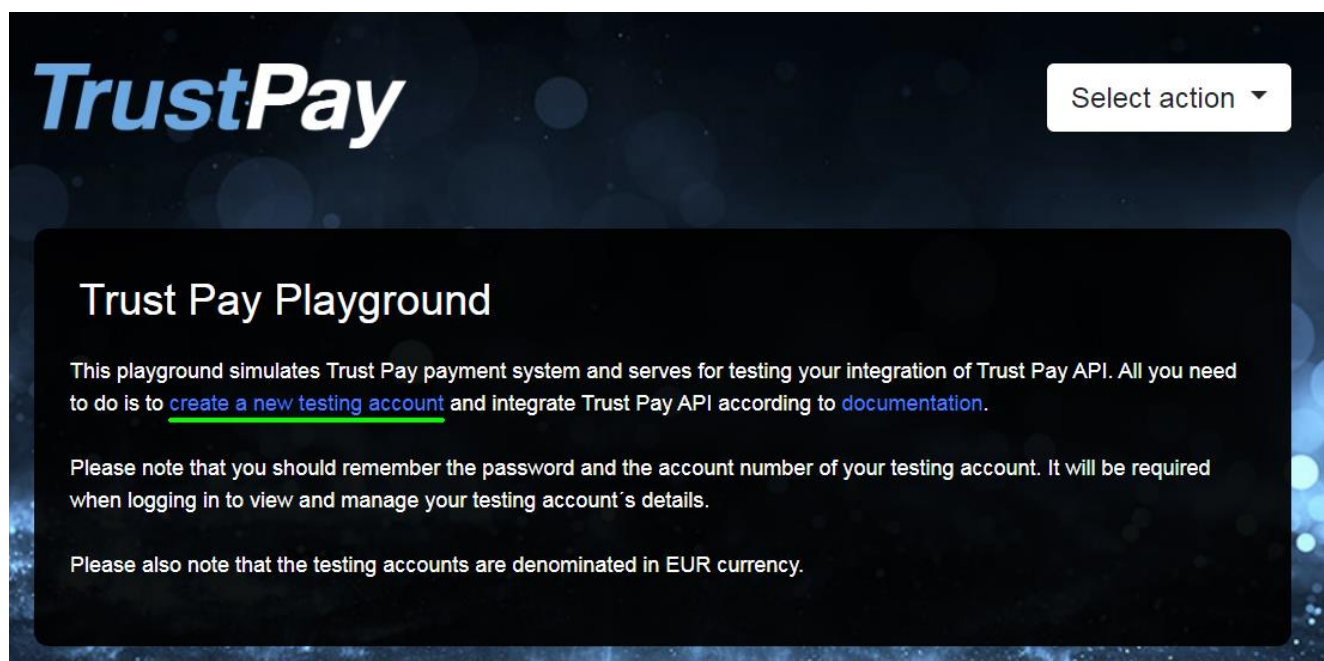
TrustPay

Select action

Trust Pay Playground

This playground simulates Trust Pay payment system and serves for testing your integration of Trust Pay API. All you need to do is to create a new testing account and integrate Trust Pay API according to documentation.

Please note that you should remember the password and the account number of your testing account. It will be required when logging in to view and manage your testing account´s details.

Please also note that the testing accounts are denominated in EUR currency.